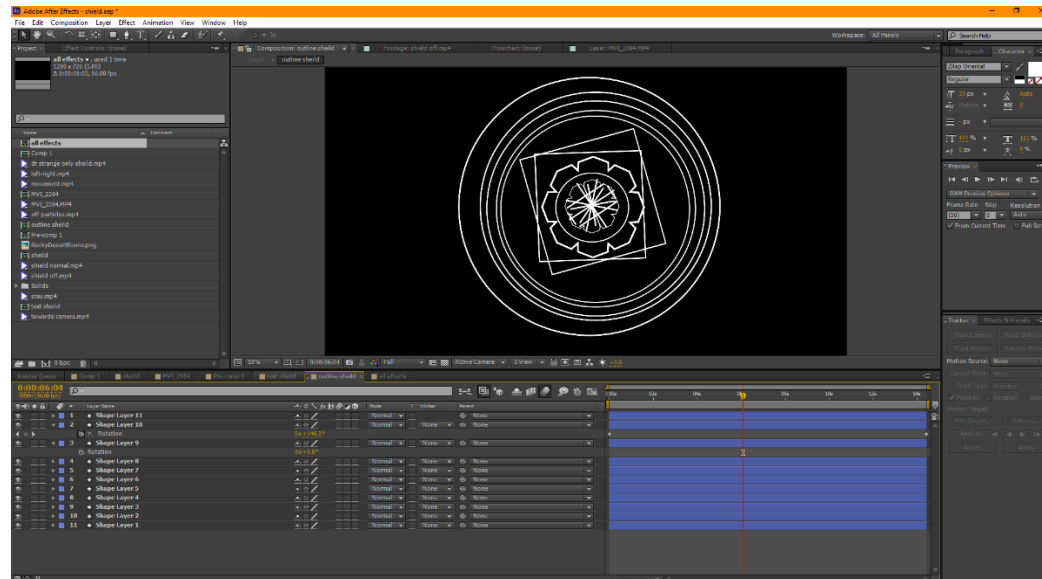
Adobe After Effects - shield.aep *

File Edit Composition Layer Effect Animation View Window Help

Workspace: All Panels

Search Help

Project × Effect Controls: (none)

all effects ▾ , used 1 time
1280 x 720 (1.00)
Δ 0;00;08;02, 50.00 fps

Name Comment

all effects
Comp 1
dr strange only sheild.mp4
left-right.mp4
movement.mp4
MVI_2204
MVI_2204.MP4
off particles.mp4
outline sheild
Pre-comp 1
RockyDesertRoma.png
sheild
shield normal.mp4
shield off.mp4
Solids
stay.mp4
text sheild
towards camera.mp4

8 bpc

Composition: outline sheild × Footage: sheild off.mp4 Flowchart: (none) Layer: MVI_2204.MP4

sheild outline sheild

50% 0;00;06;04 Full Active Camera 1 View +0.0

Paragraph Character ×

Gap Oriental
Regular
20 px Auto
px
100 % 100 %
0 px 0 %

Preview ×

RAM Preview Options
Frame Rate Skip Resolution
(50) 0 Auto
From Current Time Full Screen

Tracker × Effects & Presets
Track Camera Warp Stabilizer
Track Motion Stabilize Motion
Motion Source: None
Current Track: None
Track Type: Stabilize
Position Rotation Scale
Motion Target:
Edit Target... Options...
Analyze:
Reset Apply

Render Queue Comp 1 sheild MVI_2204 Pre-comp 1 text sheild outline sheild × all effects

0;00;06;04
00304 (50.00 fps)

# Layer Name Mode T TrkMat Parent

| # | Layer Name | Mode | TrkMat | Parent |
|---|---|---|---|---|
| 1 | Shape Layer 11 | Normal | | None |
| 2 | Shape Layer 10 | Normal | None | None |
| | Rotation 0x +96.3° | | | |
| 3 | Shape Layer 9 | Normal | None | None |
| | Rotation 0x +5.8° | | | |
| 4 | Shape Layer 8 | Normal | None | None |
| 5 | Shape Layer 7 | Normal | None | None |
| 6 | Shape Layer 6 | Normal | None | None |
| 7 | Shape Layer 5 | Normal | None | None |
| 8 | Shape Layer 4 | Normal | None | None |
| 9 | Shape Layer 3 | Normal | None | None |
| 10 | Shape Layer 2 | Normal | None | None |
| 11 | Shape Layer 1 | Normal | None | None |

00s 02s 04s 06s 08s 10s 12s 14s